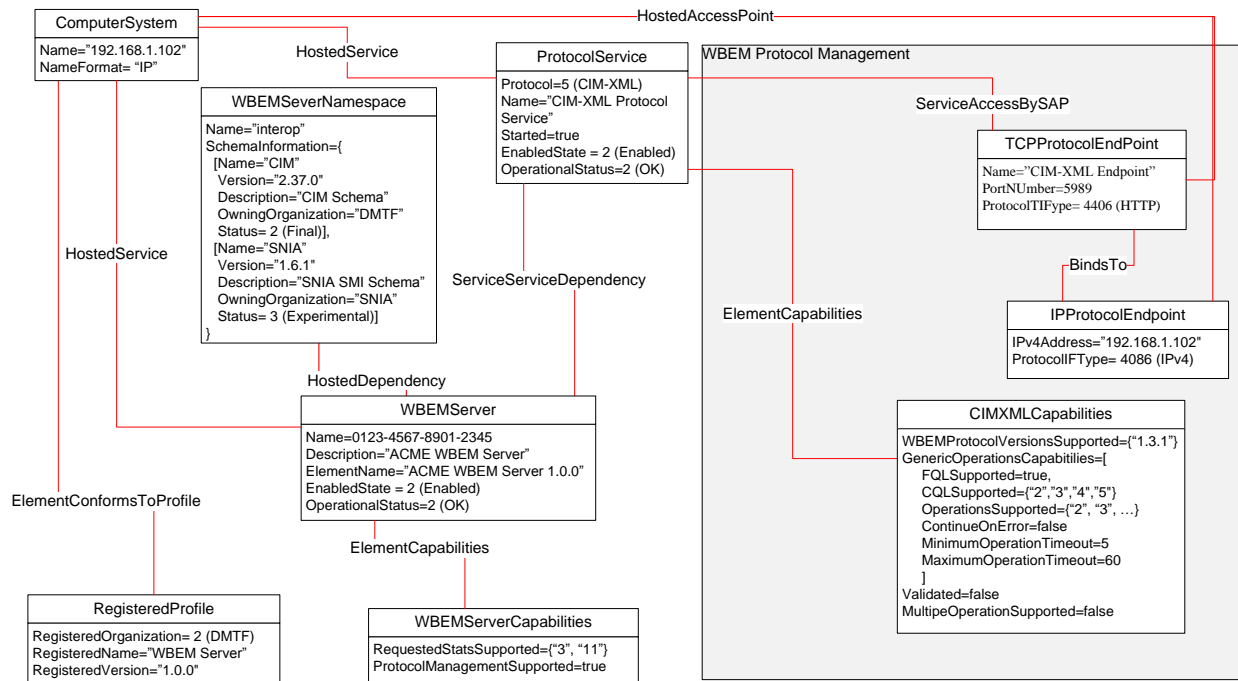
ComputerSystem
Name="192.168.1.102"
NameFormat= "IP"

HostedAccessPoint

HostedService

ProtocolService
Protocol=5 (CIM-XML)
Name="CIM-XML Protocol Service"
Started=true
EnabledState = 2 (Enabled)
OperationalStatus=2 (OK)

WBEM Protocol Management

ServiceAccessBySAP

TCPProtocolEndPoint
Name="CIM-XML Endpoint"
PortNUmber=5989
ProtocolTIFype= 4406 (HTTP)

BindsTo

IPProtocolEndpoint
IPv4Address="192.168.1.102"
ProtocolIFType= 4086 (IPv4)

WBEMSeverNamespace
Name="interop"
SchemaInformation={
[Name="CIM"
Version="2.37.0"
Description="CIM Schema"
OwningOrganization="DMTF"
Status= 2 (Final)],
[Name="SNIA"
Version="1.6.1"
Description="SNIA SMI Schema"
OwningOrganization="SNIA"
Status= 3 (Experimental)]
}

HostedService

ServiceServiceDependency

ElementCapabilities

HostedDependency

WBEMServer
Name=0123-4567-8901-2345
Description="ACME WBEM Server"
ElementName="ACME WBEM Server 1.0.0"
EnabledState = 2 (Enabled)
OperationalStatus=2 (OK)

CIMXMLCapabilities
WBEMProtocolVersionsSupported={"1.3.1"}
GenericOperationsCapabilities=[
FQLSupported=true,
CQLSupported={"2","3","4","5"}
OperationsSupported={"2", "3", …}
ContinueOnError=false
MinimumOperationTimeout=5
MaximumOperationTimeout=60
]
Validated=false
MultipeOperationSupported=false

ElementConformsToProfile

ElementCapabilities

RegisteredProfile
RegisteredOrganization= 2 (DMTF)
RegisteredName="WBEM Server"
RegisteredVersion="1.0.0"

WBEMServerCapabilities
RequestedStatsSupported={"3", "11"}
ProtocolManagementSupported=true